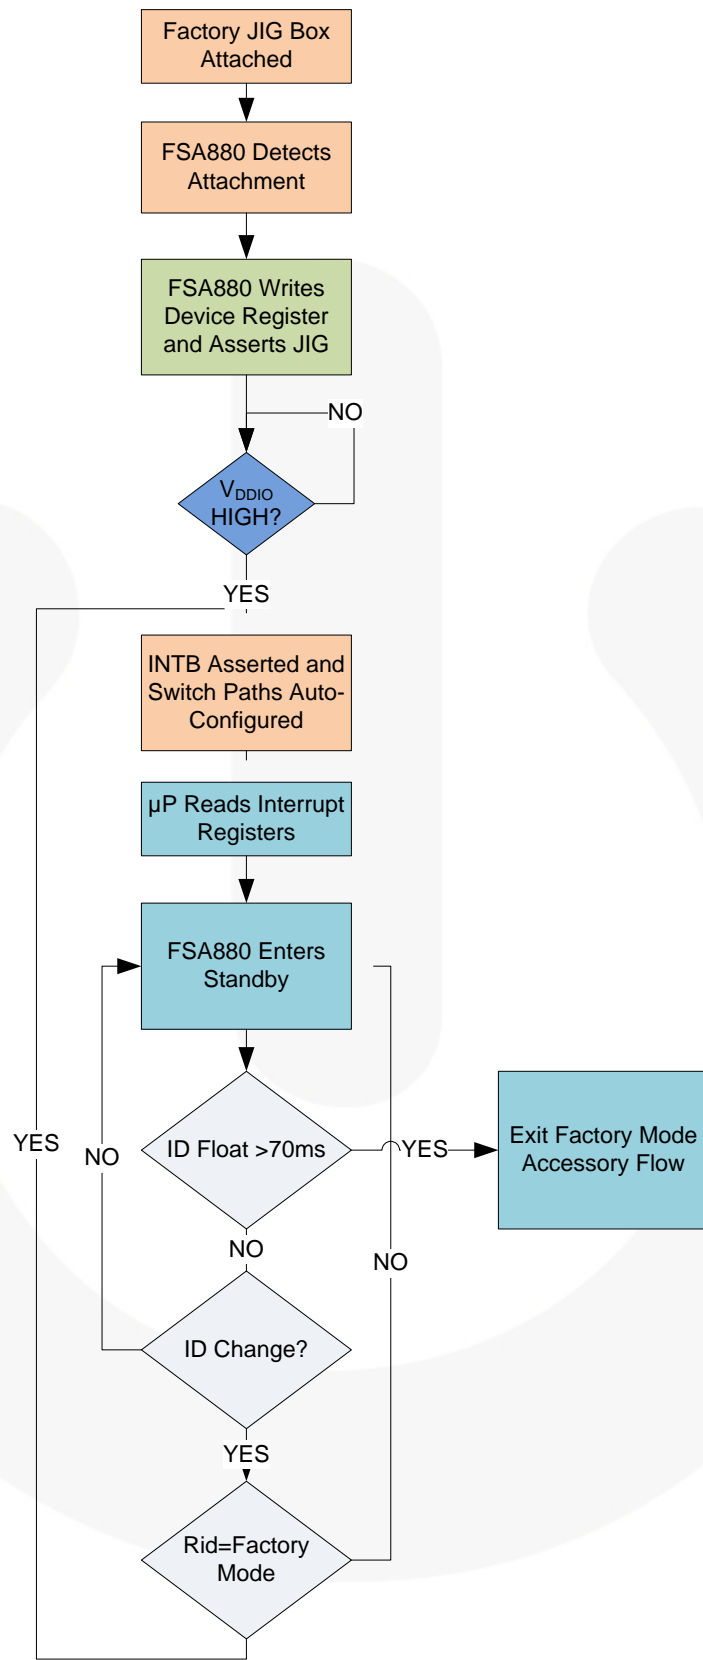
Factory JIG Box Attached

FSA880 Detects Attachment

FSA880 Writes Device Register and Asserts JIG

NO

$V_{DDIO}$ HIGH?

YES

INTB Asserted and Switch Paths Auto-Configured

µP Reads Interrupt Registers

FSA880 Enters Standby

YES

NO

ID Float >70ms

YES

Exit Factory Mode Accessory Flow

NO

NO

ID Change?

YES

Rid=Factory Mode